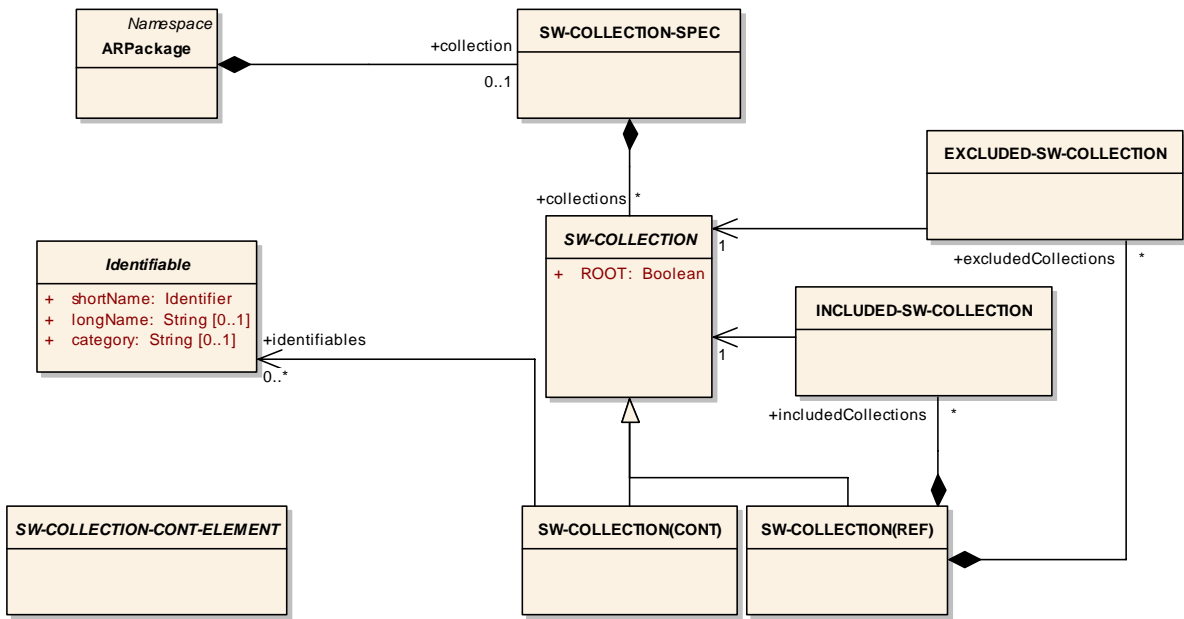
Namespace
ARPackage

+collection
0..1

SW-COLLECTION-SPEC

+collections *

EXCLUDED-SW-COLLECTION

1

+excludedCollections *

SW-COLLECTION

+ ROOT: Boolean

Identifiable

+ shortName: Identifier
+ longName: String [0..1]
+ category: String [0..1]

+identifiables
0..*

INCLUDED-SW-COLLECTION

1

+includedCollections *

SW-COLLECTION-CONT-ELEMENT

SW-COLLECTION(CONT)

SW-COLLECTION(REF)